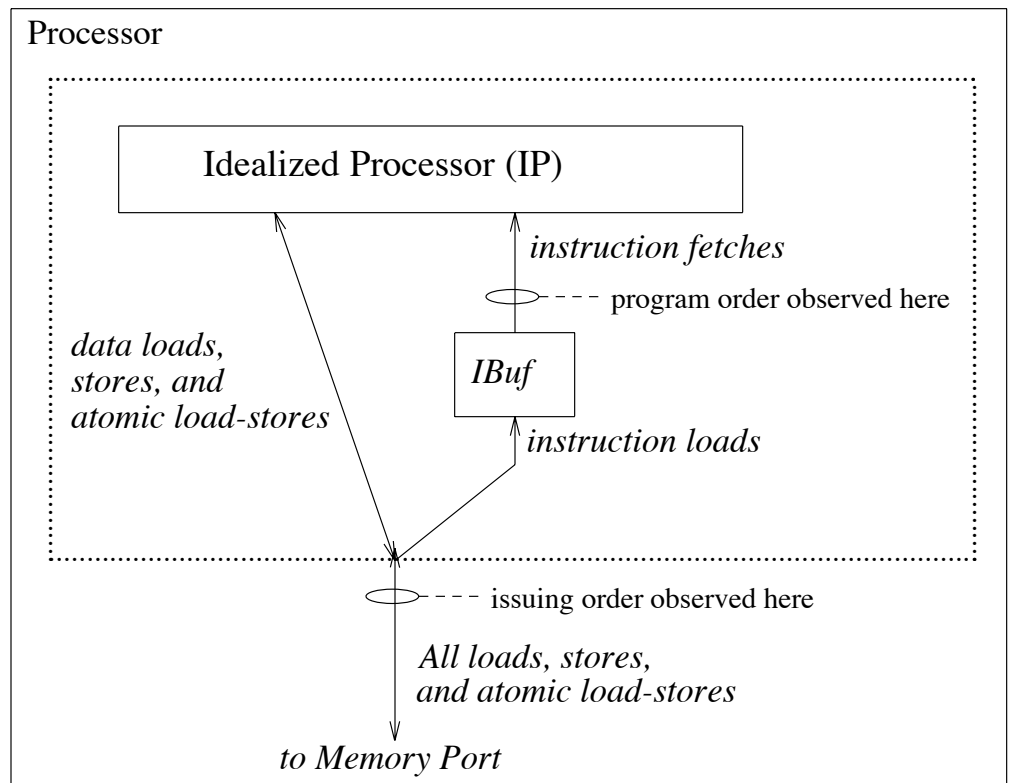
Processor

Idealized Processor (IP)

instruction fetches

program order observed here

data loads, stores, and atomic load-stores

IBuf

instruction loads

issuing order observed here

All loads, stores, and atomic load-stores

to Memory Port